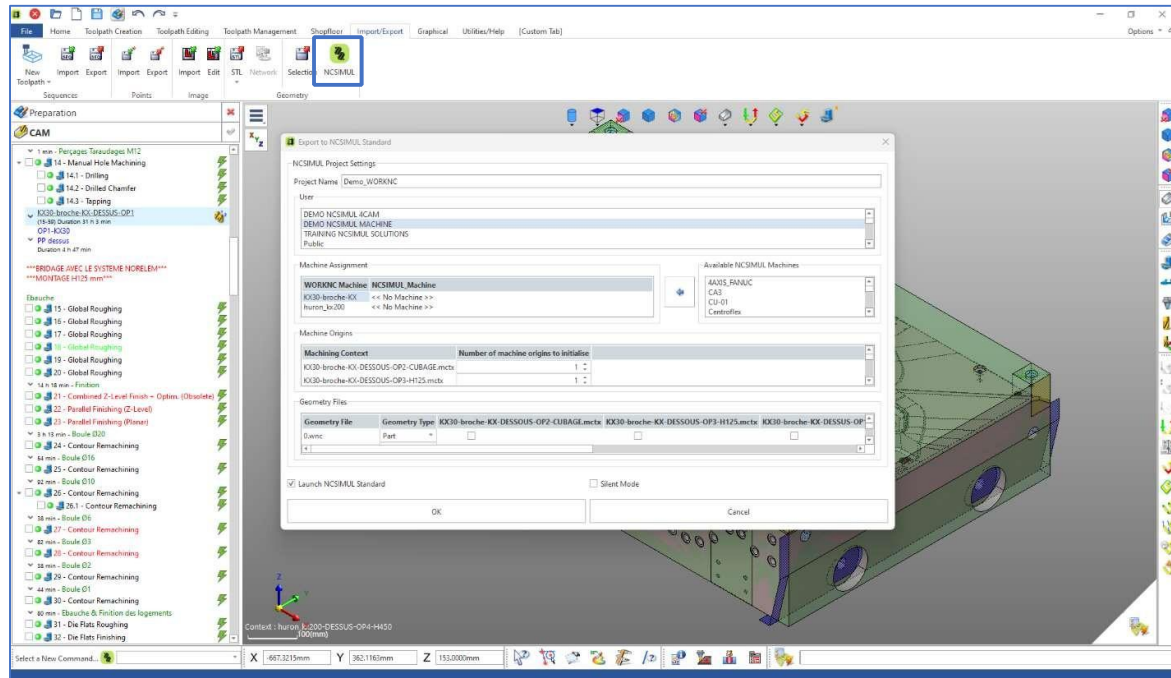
File Home Toolpath Creation Toolpath Editing Toolpath Management Shopfloor Import/Export Graphical Utilities/Help [Custom Tab]

Options

New Toolpath Import Export Import Export Import Edit STL Network Selection NCSIMUL

Sequences Points Image Geometry

Preparation

CAM

1 min - Perçages Taraudages M12
14 - Manual Hole Machining
14.1 - Drilling
14.2 - Drilled Chamfer
14.3 - Tapping
KX30-broche-KX-DESSUS-OP1
(18-30) Duration 31 h 3 min
OP1-KX30
PP dessus
Duration 4 h 47 min

***BRIDAGE AVEC LE SYSTEME NORELEM***
***MONTAGE H125 mm***

Ebauche
15 - Global Roughing
16 - Global Roughing
17 - Global Roughing
18 - Global Roughing
19 - Global Roughing
20 - Global Roughing
14 h 18 min - Finition
21 - Combined Z-Level Finish + Optim. (Obsolete)
22 - Parallel Finishing (Z-Level)
23 - Parallel Finishing (Planar)
3 h 18 min - Boule Ø20
24 - Contour Remachining
64 min - Boule Ø16
25 - Contour Remachining
92 min - Boule Ø10
26 - Contour Remachining
26.1 - Contour Remachining
58 min - Boule Ø6
27 - Contour Remachining
82 min - Boule Ø3
28 - Contour Remachining
58 min - Boule Ø2
29 - Contour Remachining
44 min - Boule Ø1
30 - Contour Remachining
80 min - Ebauche & Finition des logements
31 - Die Flats Roughing
32 - Die Flats Finishing

Export to NCSIMUL Standard

NCSIMUL Project Settings
Project Name Demo_WORKNC
User
DEMO NCSIMUL 4CAM
DEMO NCSIMUL MACHINE
TRAINING NCSIMUL SOLUTIONS
Public

Machine Assignment
| WORKNC Machine | NCSIMUL_Machine |
|---|---|
| KX30-broche-KX | << No Machine >> |
| huron_kx200 | << No Machine >> |

Available NCSIMUL Machines
4AXIS_FANUC
CA3
CU-01
Centrofles

Machine Origins
| Machining Context | Number of machine origins to initialise |
|---|---|
| KX30-broche-KX-DESSOUS-OP2-CUBAGE.mctx | 1 |
| KX30-broche-KX-DESSOUS-OP3-H125.mctx | 1 |

Geometry Files
| Geometry File | Geometry Type | KX30-broche-KX-DESSOUS-OP2-CUBAGE.mctx | KX30-broche-KX-DESSOUS-OP3-H125.mctx | KX30-broche-KX-DESSUS-OP |
|---|---|---|---|---|
| 0.wnc | Part | | | |

Launch NCSIMUL Standard
Silent Mode
OK
Cancel

Context : huron_kx200-DESSUS-OP4-H450
100(mm)

Select a New Command...
X -667.3215mm Y 362.1163mm Z 153.0000mm